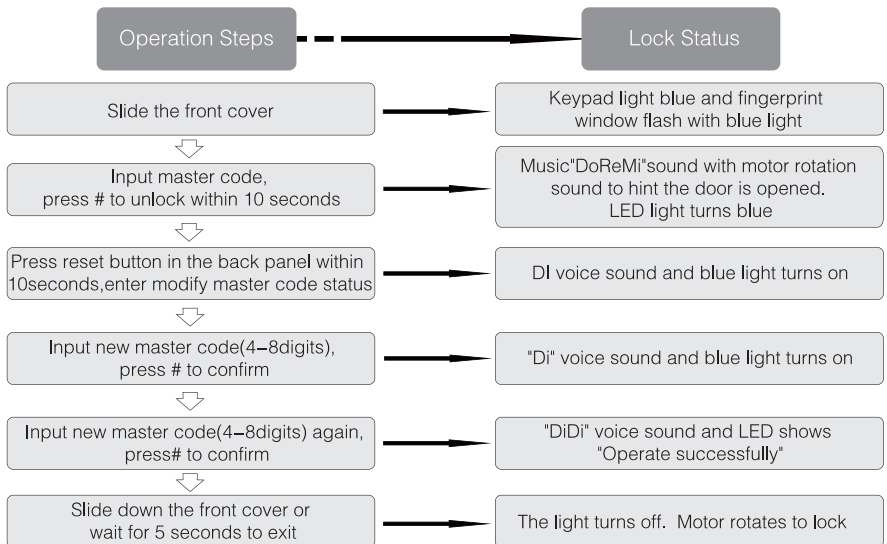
Operation Steps

Lock Status

Slide the front cover

Keypad light blue and fingerprint window flash with blue light

Input master code, press # to unlock within 10 seconds

Music"DoReMi"sound with motor rotation sound to hint the door is opened. LED light turns blue

Press reset button in the back panel within 10seconds,enter modify master code status

DI voice sound and blue light turns on

Input new master code(4–8digits), press # to confirm

"Di" voice sound and blue light turns on

Input new master code(4–8digits) again, press# to confirm

"DiDi" voice sound and LED shows "Operate successfully"

Slide down the front cover or wait for 5 seconds to exit

The light turns off. Motor rotates to lock